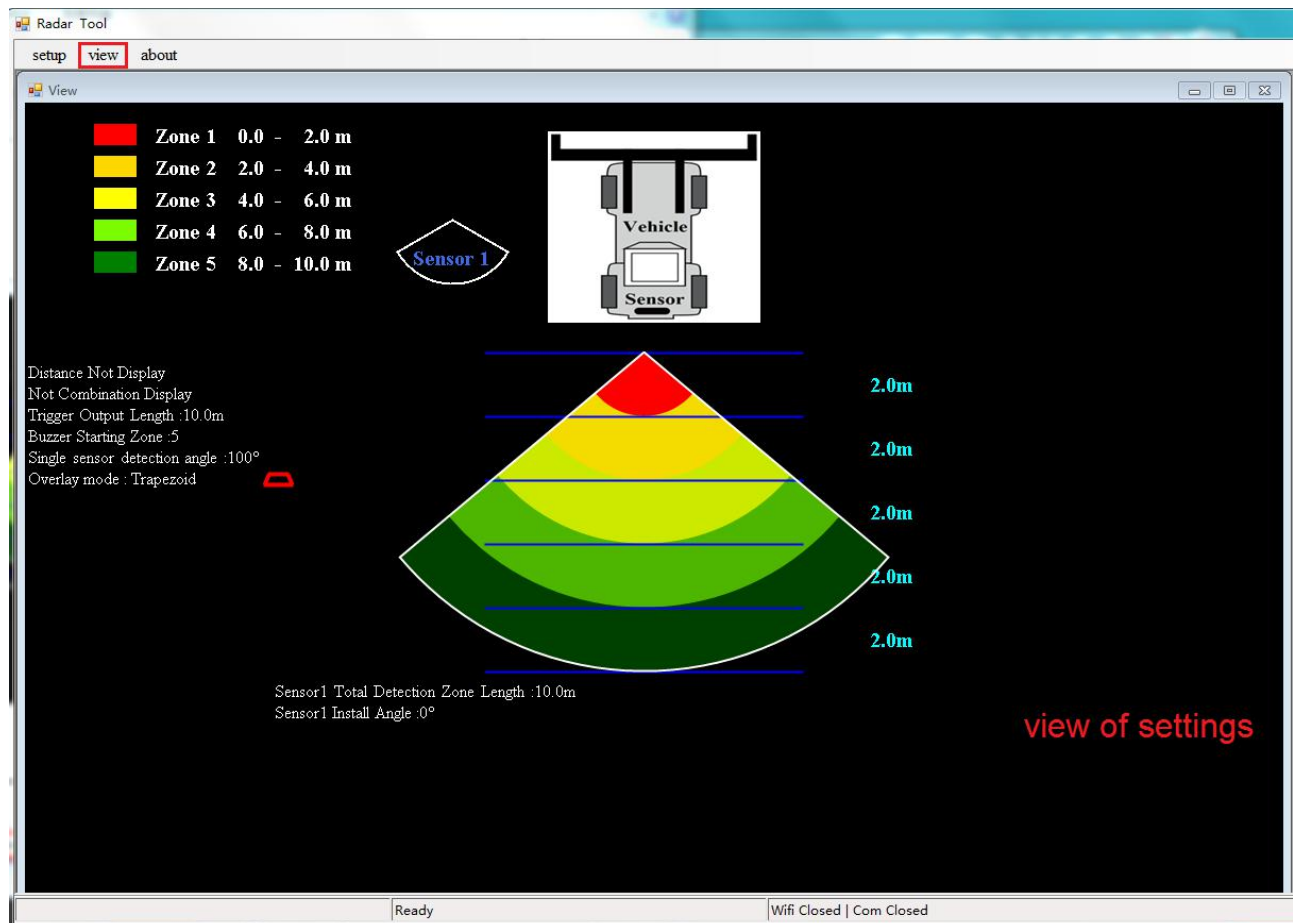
Radar Tool
setup view about
View

Zone 1 0.0 - 2.0 m
Zone 2 2.0 - 4.0 m
Zone 3 4.0 - 6.0 m
Zone 4 6.0 - 8.0 m
Zone 5 8.0 - 10.0 m

Sensor 1

Vehicle
Sensor

Distance Not Display
Not Combination Display
Trigger Output Length :10.0m
Buzzer Starting Zone :5
Single sensor detection angle :100°
Overlay mode : Trapezoid

2.0m
2.0m
2.0m
2.0m
2.0m

Sensor1 Total Detection Zone Length :10.0m
Sensor1 Install Angle :0°

view of settings

Ready
Wifi Closed | Com Closed